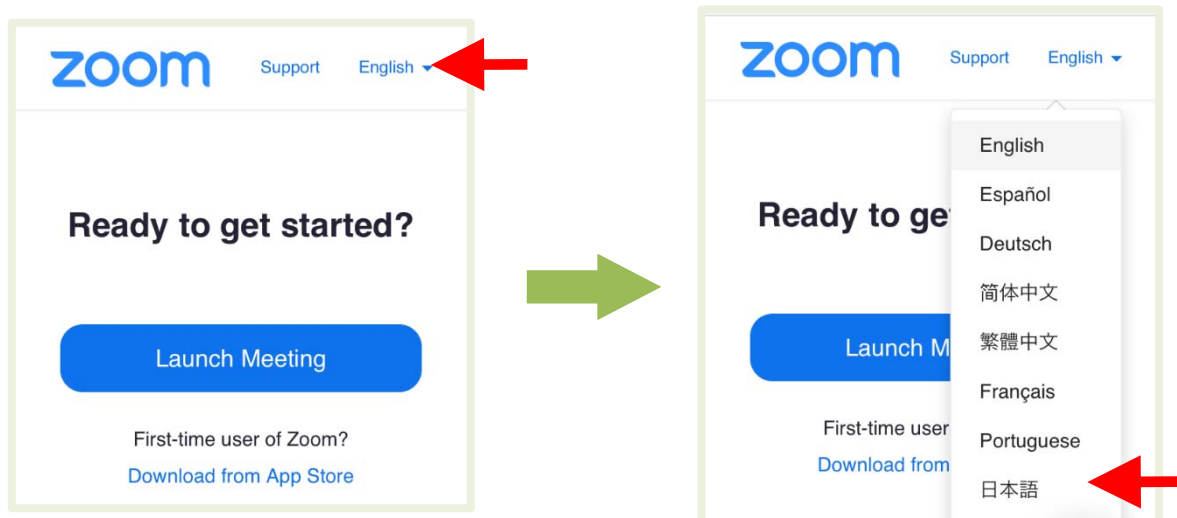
zoom Support English

Ready to get started?

Launch Meeting

First-time user of Zoom?

Download from App Store

zoom Support English

English
Español
Deutsch
简体中文
繁體中文
Français
Portuguese
日本語

Ready to ge

Launch M

First-time user

Download from